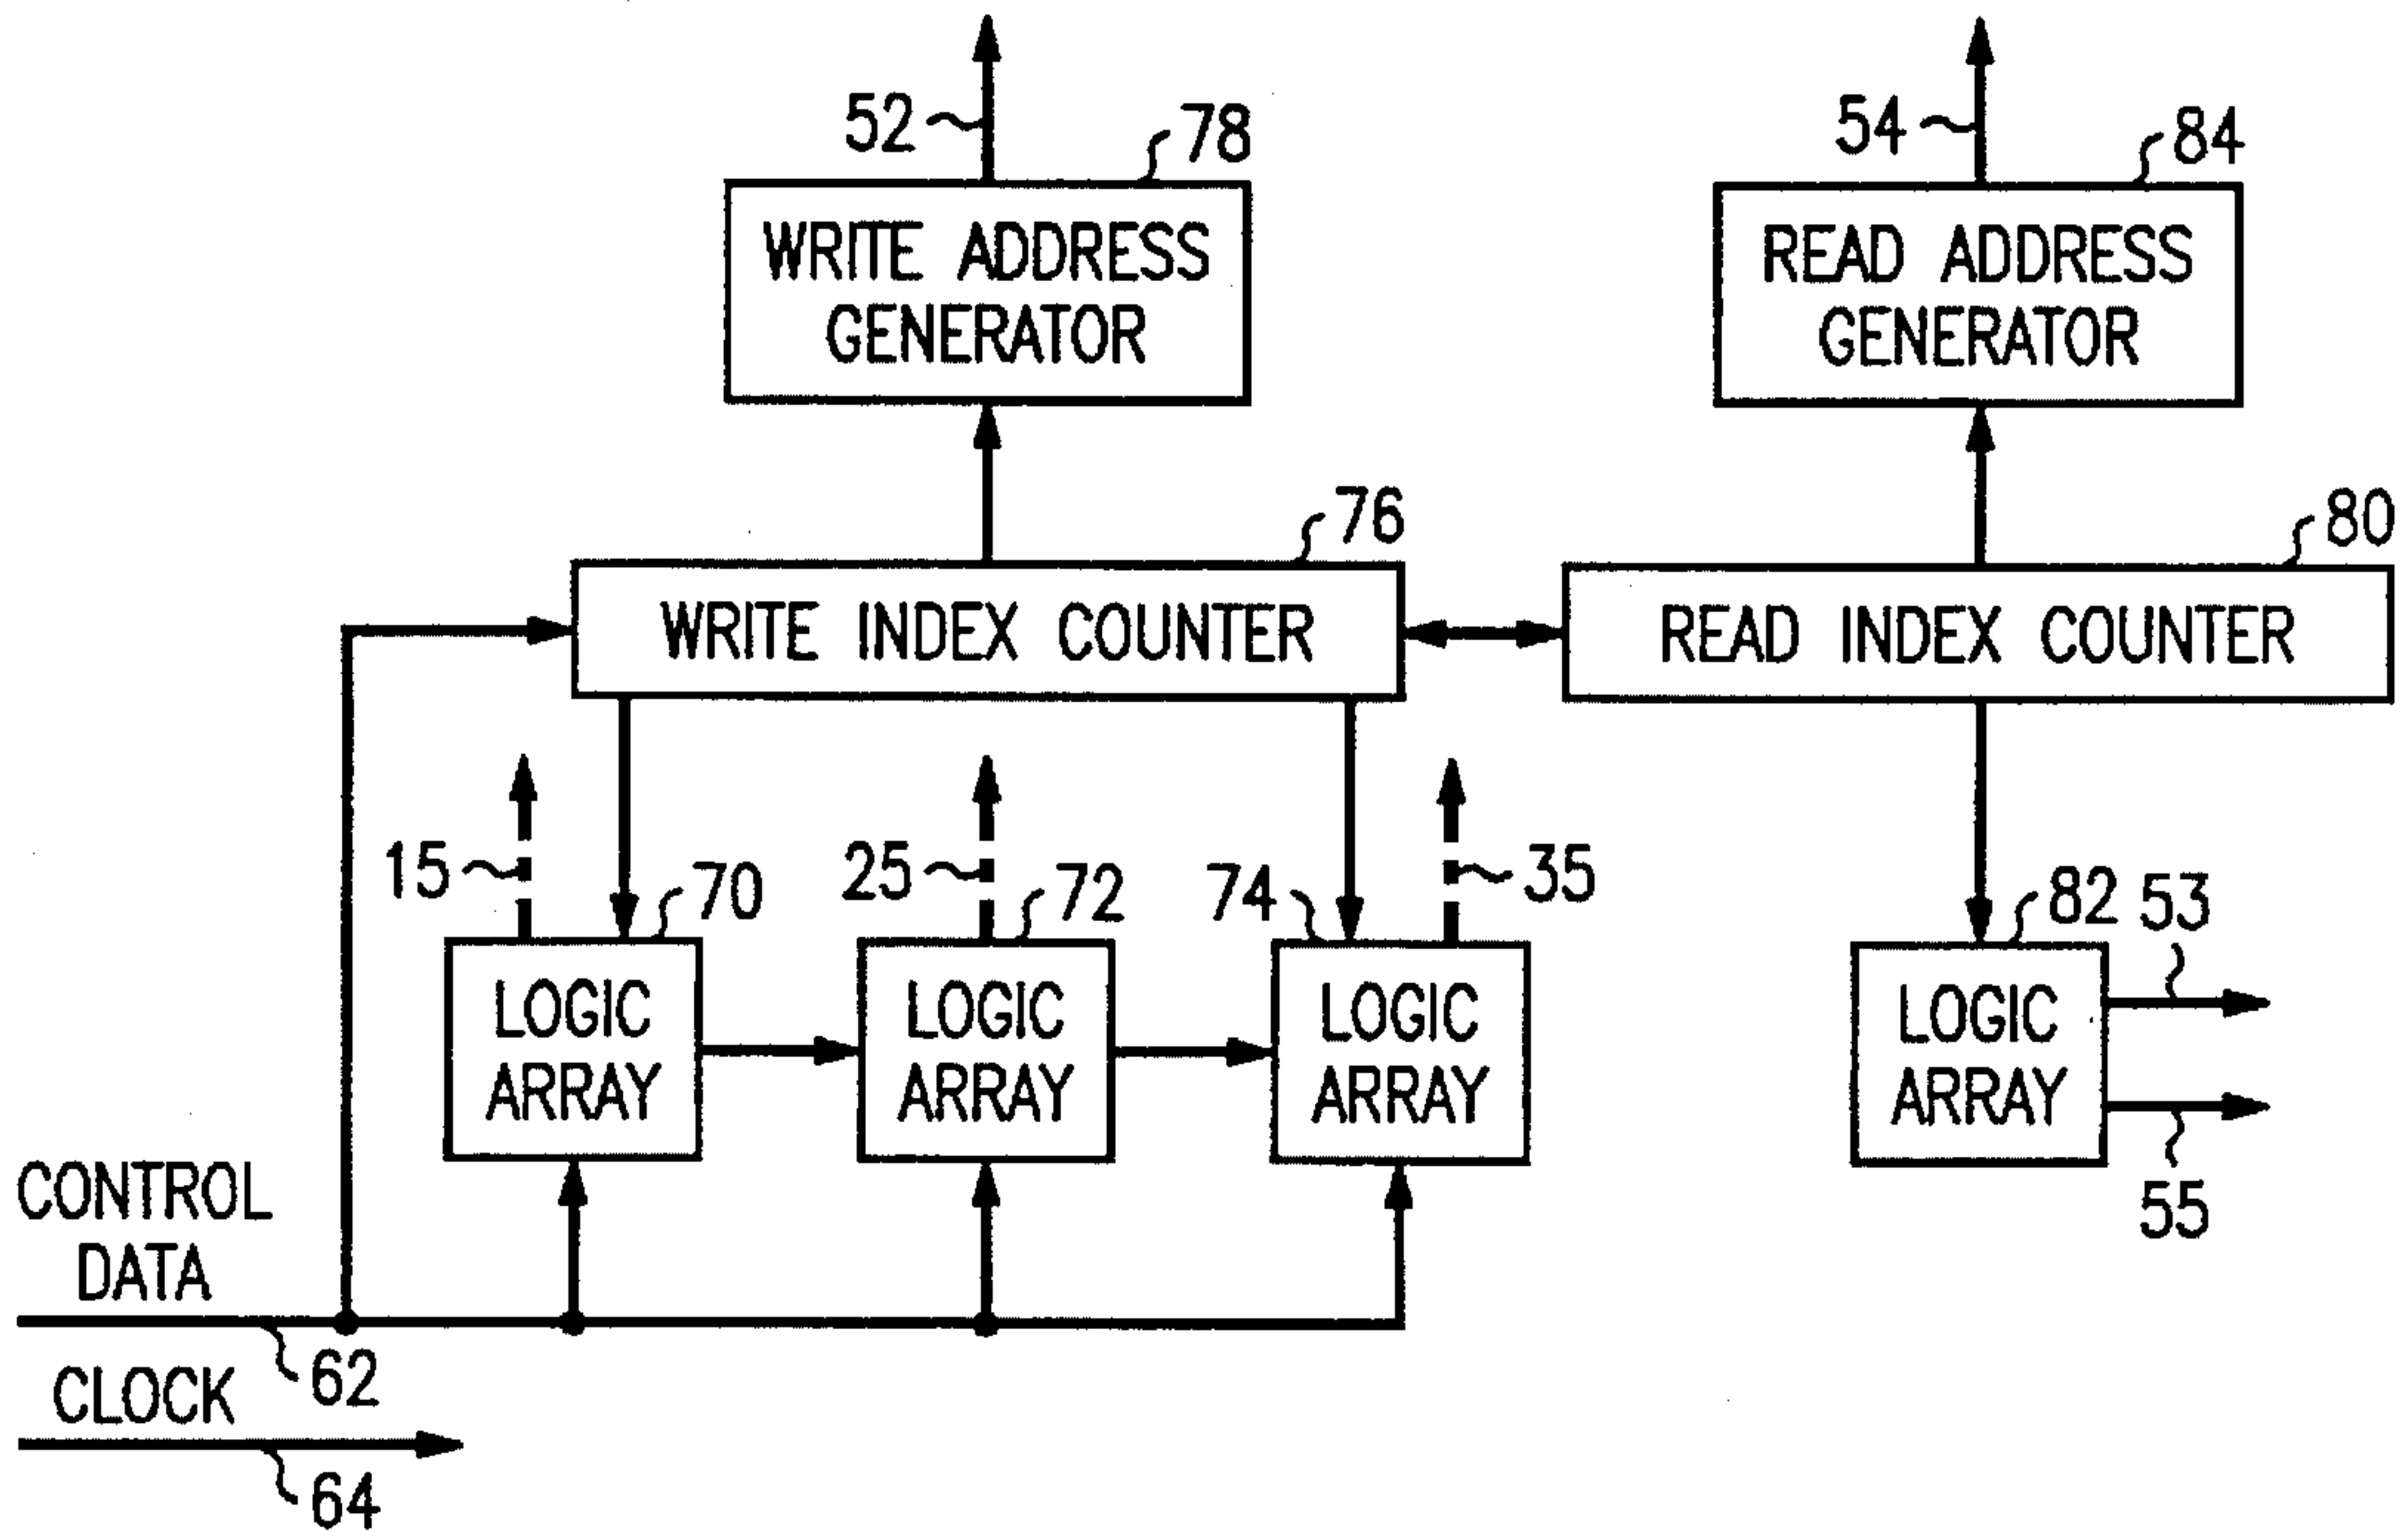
52
78
WRITE ADDRESS GENERATOR

54
84
READ ADDRESS GENERATOR

76
WRITE INDEX COUNTER

80
READ INDEX COUNTER

15
70
LOGIC ARRAY

25
72
LOGIC ARRAY

74
35
LOGIC ARRAY

82
53
LOGIC ARRAY
55

CONTROL DATA
62
CLOCK
64